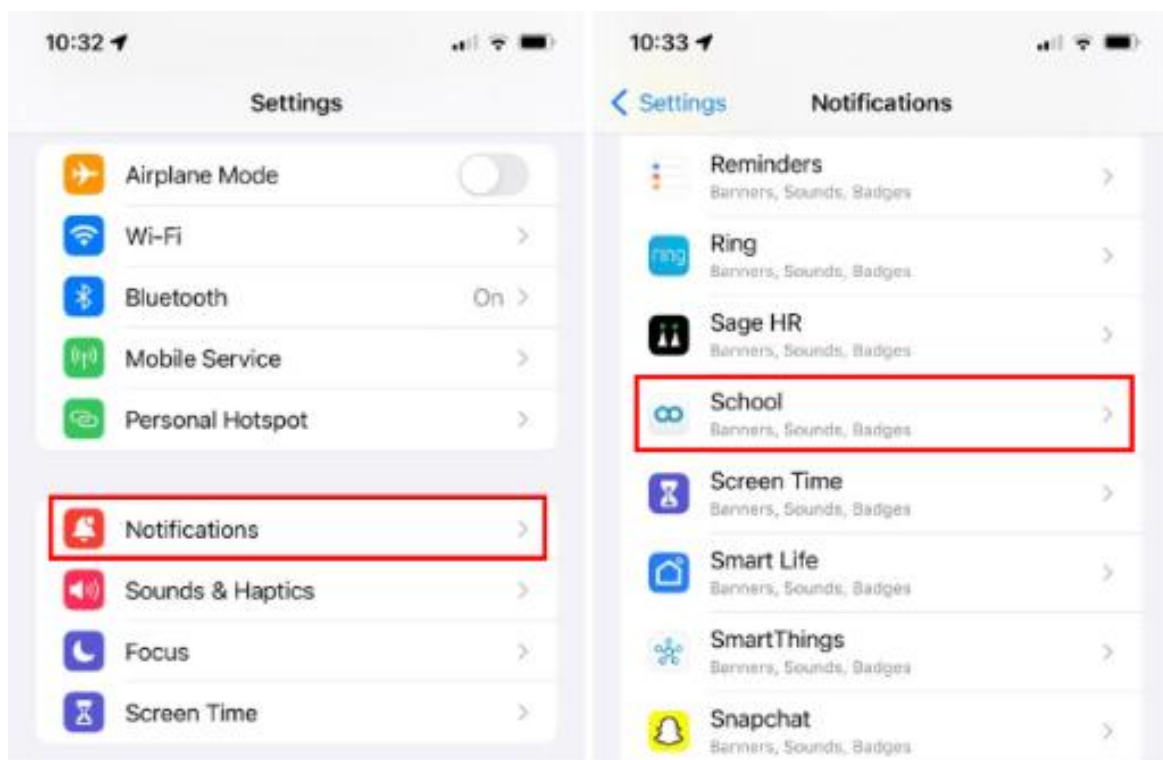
10:32

Settings

Airplane Mode

Wi-Fi

Bluetooth On

Mobile Service

Personal Hotspot

Notifications

Sounds & Haptics

Focus

Screen Time

10:33

Settings Notifications

Reminders
Banners, Sounds, Badges

ring

Ring
Banners, Sounds, Badges

Sage HR
Banners, Sounds, Badges

School
Banners, Sounds, Badges

Screen Time
Banners, Sounds, Badges

Smart Life
Banners, Sounds, Badges

SmartThings
Banners, Sounds, Badges

Snapchat
Banners, Sounds, Badges